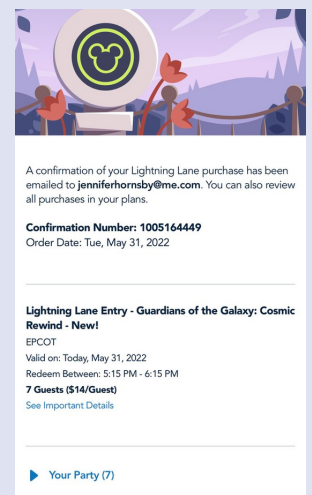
A confirmation of your Lightning Lane purchase has been emailed to **jenniferhornsby@me.com**. You can also review all purchases in your plans.

**Confirmation Number: 1005164449**
Order Date: Tue, May 31, 2022

**Lightning Lane Entry - Guardians of the Galaxy: Cosmic Rewind - New!**
EPCOT
Valid on: Today, May 31, 2022
Redeem Between: 5:15 PM - 6:15 PM
**7 Guests ($14/Guest)**
See Important Details

Your Party (7)